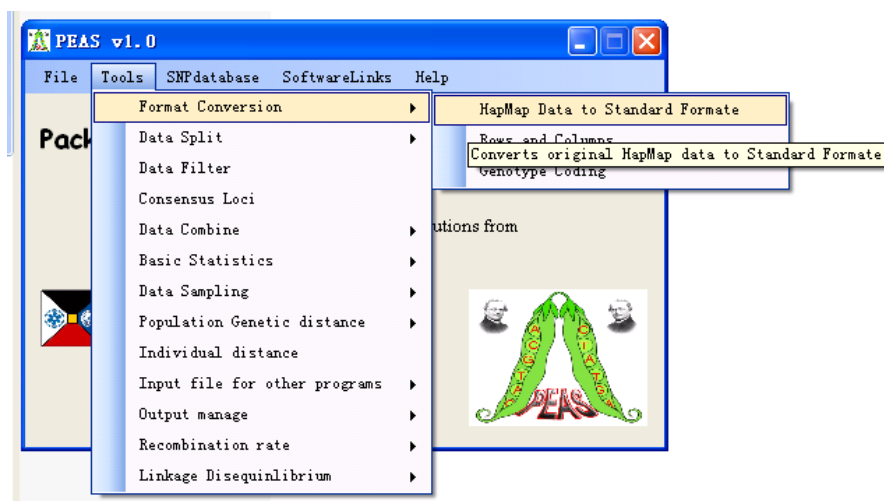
PEAS v1.0

File Tools SNPdatabase SoftwareLinks Help

Format Conversion
Data Split
Data Filter
Consensus Loci
Data Combine
Basic Statistics
Data Sampling
Population Genetic distance
Individual distance
Input file for other programs
Output manage
Recombination rate
Linkage Disequinlibrium

HapMap Data to Standard Formate
Rows and Columns
Converts original HapMap data to Standard Formate
Genotype Coding

Pack

utions from

ACGTA
ACGTA
PEAS